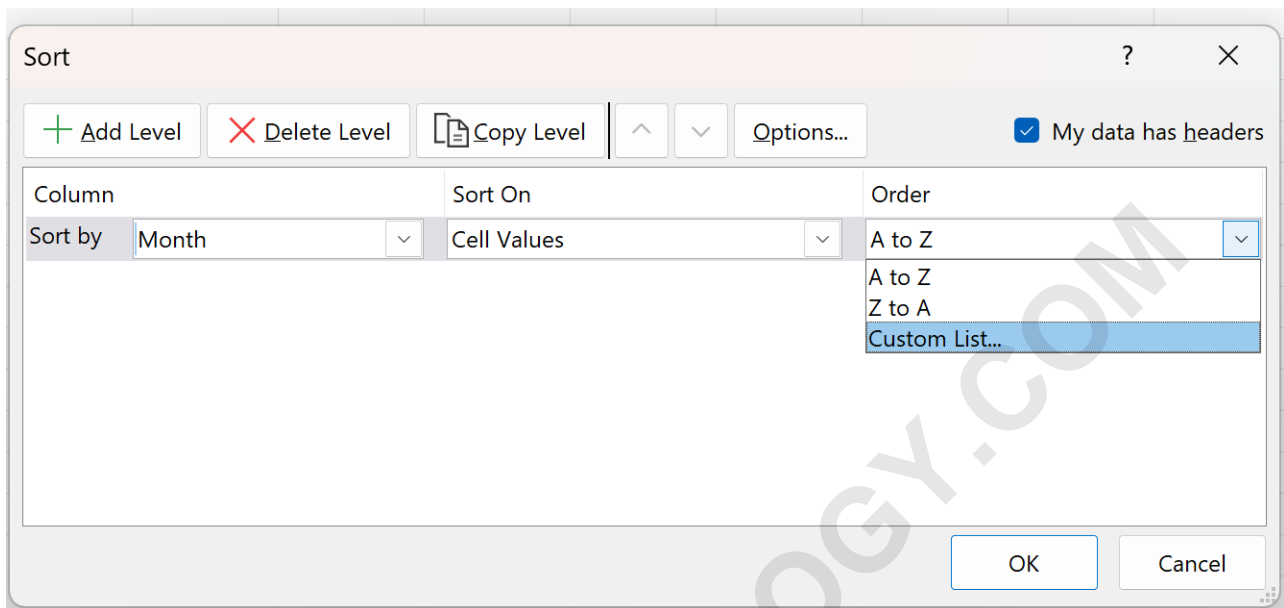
Sort

?

Add Level

Delete Level

Copy Level

Options...

My data has headers

| Column | | Sort On | Order |
|---|---|---|---|
| Sort by | Month | Cell Values | A to Z |

A to Z
Z to A
Custom List...

OGY.COM

OK

Cancel